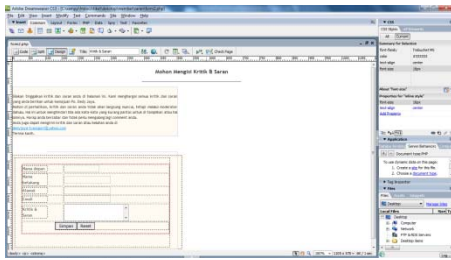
Adobe Dreamweaver CS3

File Edit View Insert Modify Text Commands Site Window Help

Code Split Design Title: Kritik & Saran

Mohon Mengisi Kritik & Saran

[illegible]

Nama depan
Nama belakang
Alamat
Email
Kritik & Saran

Simpan Reset

CSS
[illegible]
Application
Files
Desktop
Local Files
Desktop
Computer
Network
FTP & RDS Servers
Desktop items